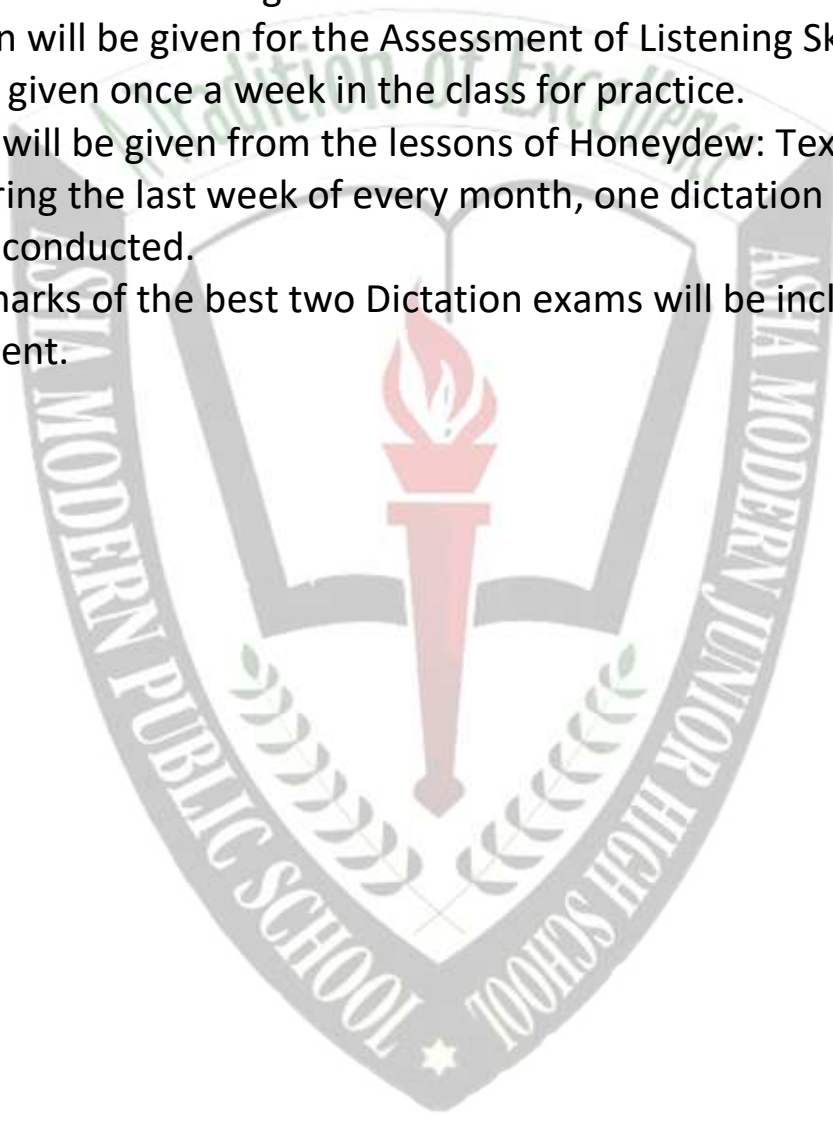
n will be given for the Assessment of Listening Sk
given once a week in the class for practice.
will be given from the lessons of Honeydew: Tex
ring the last week of every month, one dictation
conducted.
narks of the best two Dictation exams will be incl
ent.

A Tradition of Excellence
ASIA MODERN PUBLIC SCHOOL
ASIA MODERN JUNIOR HIGH SCHOOL